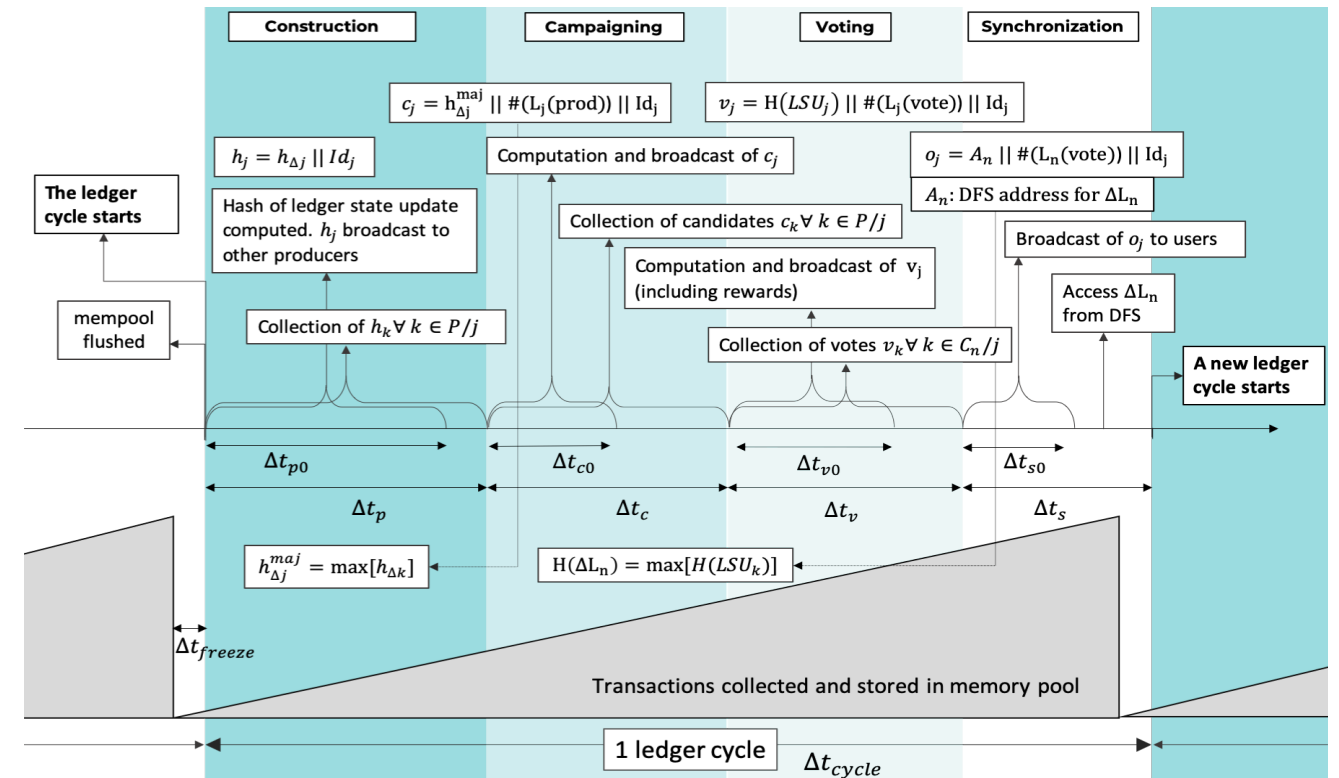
Construction

Campaigning

Voting

Synchronization

$c_j = h_{\Delta j}^{maj} \,||\, \#(L_j(prod)) \,||\, Id_j$

$v_j = H(LSU_j) \,||\, \#(L_j(vote)) \,||\, Id_j$

$h_j = h_{\Delta j} \,||\, Id_j$

Computation and broadcast of $c_j$

$o_j = A_n \,||\, \#(L_n(vote)) \,||\, Id_j$

The ledger cycle starts

Hash of ledger state update computed. $h_j$ broadcast to other producers

$A_n$: DFS address for $\Delta L_n$

Collection of candidates $c_k \forall k \in P/j$

Broadcast of $o_j$ to users

Computation and broadcast of $v_j$ (including rewards)

mempool flushed

Collection of $h_k \forall k \in P/j$

Access $\Delta L_n$ from DFS

Collection of votes $v_k \forall k \in C_n/j$

A new ledger cycle starts

$\Delta t_{p0}$

$\Delta t_{c0}$

$\Delta t_{v0}$

$\Delta t_{s0}$

$\Delta t_p$

$\Delta t_c$

$\Delta t_v$

$\Delta t_s$

$h_{\Delta j}^{maj} = \max[h_{\Delta k}]$

$H(\Delta L_n) = \max[H(LSU_k)]$

$\Delta t_{freeze}$

Transactions collected and stored in memory pool

1 ledger cycle

$\Delta t_{cycle}$